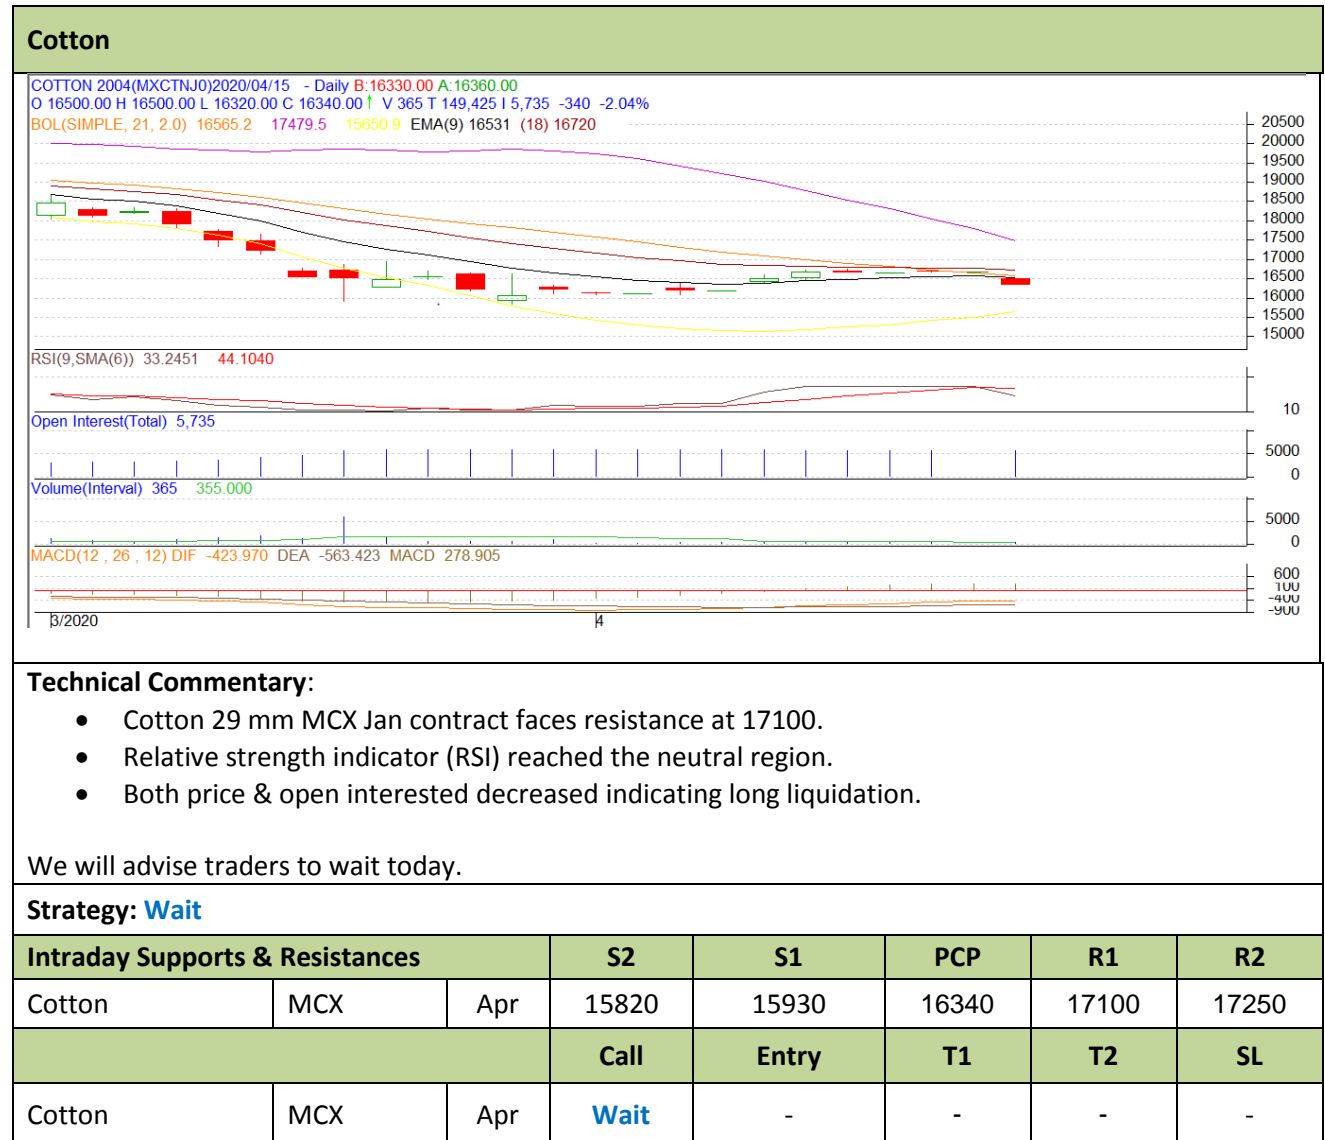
Cotton

COTTON 2004(MXCTNJ0)2020/04/15 - Daily B:16330.00 A:16360.00
O 16500.00 H 16500.00 L 16320.00 C 16340.00 ↑ V 365 T 149,425 I 5,735 -340 -2.04%
BOL(SIMPLE, 21, 2.0) 16565.2 17479.5 15650.9 EMA(9) 16531 (18) 16720

20500
20000
19500
19000
18500
18000
17500
17000
16500
16000
15500
15000

RSI(9,SMA(6)) 33.2451 44.1040
10

Open Interest(Total) 5,735
5000
0

Volume(Interval) 365 355.000
5000
0

MACD(12 , 26 , 12) DIF -423.970 DEA -563.423 MACD 278.905
600
100
-400
-900

3/2020
4

Technical Commentary:

- Cotton 29 mm MCX Jan contract faces resistance at 17100.
- Relative strength indicator (RSI) reached the neutral region.
- Both price & open interested decreased indicating long liquidation.

We will advise traders to wait today.

Strategy: Wait

| Intraday Supports & Resistances | | | S2 | S1 | PCP | R1 | R2 |
|---|---|---|---|---|---|---|---|
| Cotton | MCX | Apr | 15820 | 15930 | 16340 | 17100 | 17250 |
| | | | Call | Entry | T1 | T2 | SL |
| Cotton | MCX | Apr | Wait | - | - | - | - |